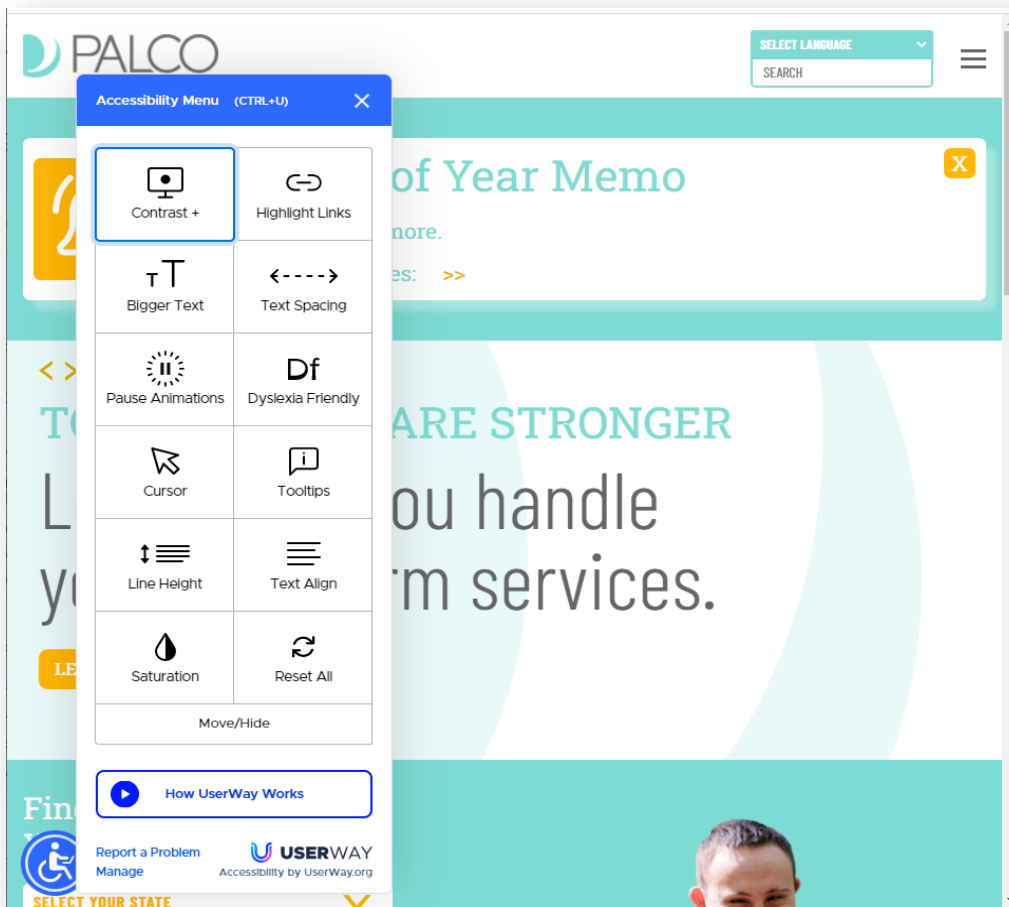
PALCO

SELECT LANGUAGE

SEARCH

Accessibility Menu (CTRL+U)

Contrast +

Highlight Links

Bigger Text

Text Spacing

Pause Animations

Dyslexia Friendly

Cursor

Tooltips

Line Height

Text Align

Saturation

Reset All

Move/Hide

How UserWay Works

Report a Problem

Manage

USERWAY

Accessibility by UserWay.org

of Year Memo

nore.

es: >>

X

< >

TO ARE STRONGER

L ou handle

y rm services.

LE

Fin

SELECT YOUR STATE